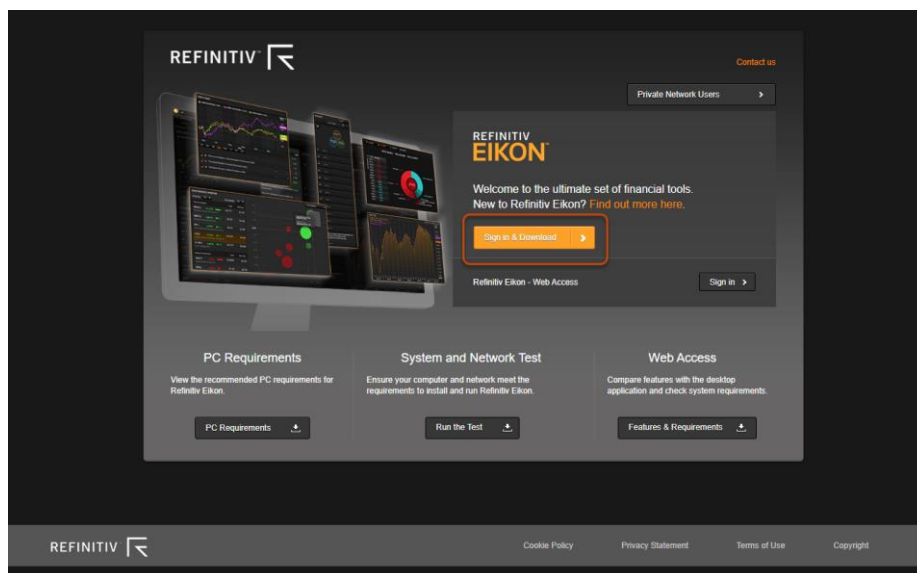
REFINITIV

Contact us

Private Network Users ›

REFINITIV
EIKON

Welcome to the ultimate set of financial tools.
New to Refinitiv Eikon? Find out more here.

Sign in & Download ›

Refinitiv Eikon - Web Access

Sign in ›

PC Requirements

View the recommended PC requirements for Refinitiv Eikon.

PC Requirements

System and Network Test

Ensure your computer and network meet the requirements to install and run Refinitiv Eikon.

Run the Test

Web Access

Compare features with the desktop application and check system requirements.

Features & Requirements

REFINITIV

Cookie Policy

Privacy Statement

Terms of Use

Copyright